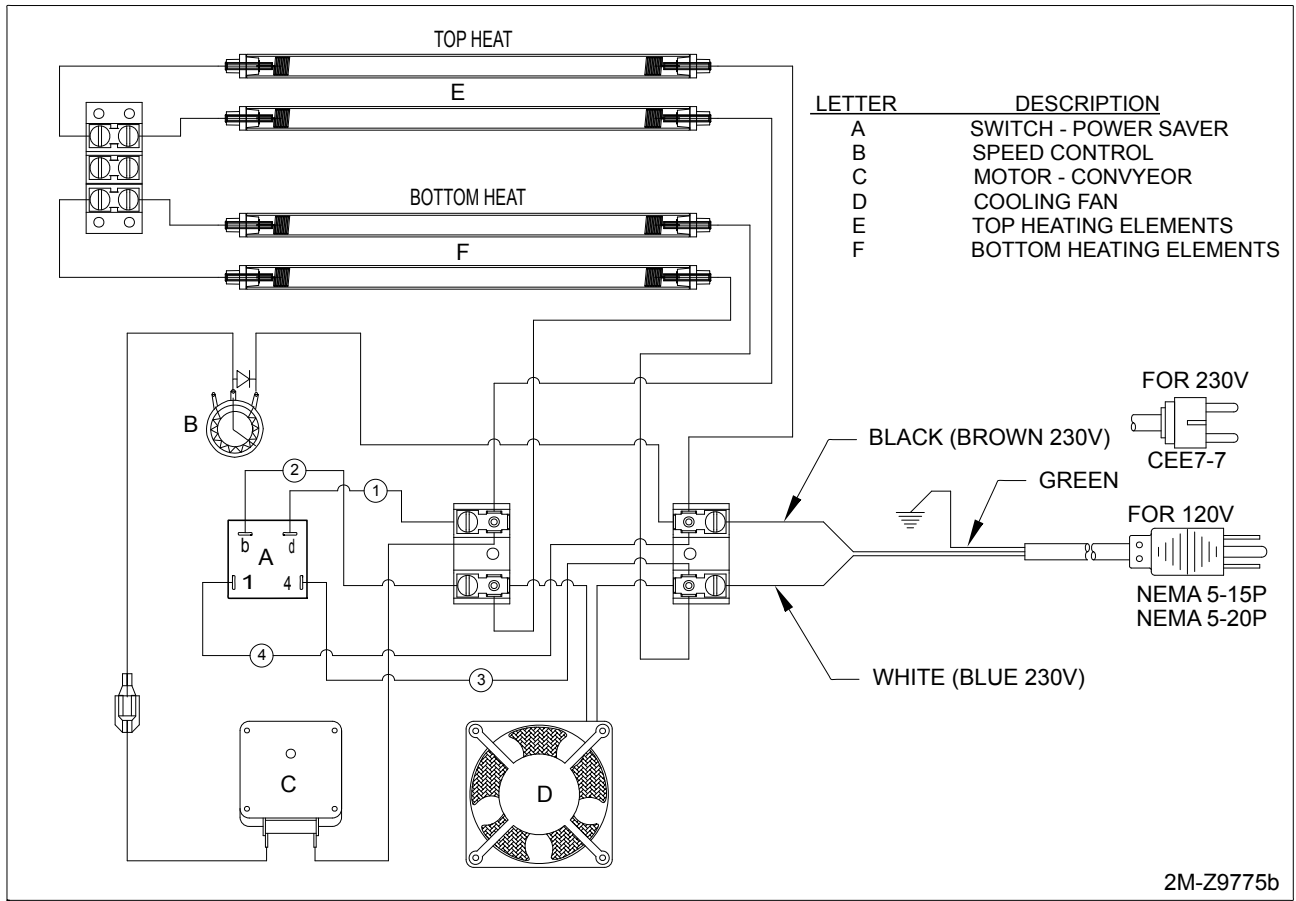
TOP HEAT

E

BOTTOM HEAT

F

| LETTER | DESCRIPTION |
|---|---|
| A | SWITCH - POWER SAVER |
| B | SPEED CONTROL |
| C | MOTOR - CONVYEOR |
| D | COOLING FAN |
| E | TOP HEATING ELEMENTS |
| F | BOTTOM HEATING ELEMENTS |

FOR 230V

CEE7-7

BLACK (BROWN 230V)

GREEN

FOR 120V

NEMA 5-15P
NEMA 5-20P

WHITE (BLUE 230V)

B

2

1

b d

A

1 4

4

3

C

D

2M-Z9775b